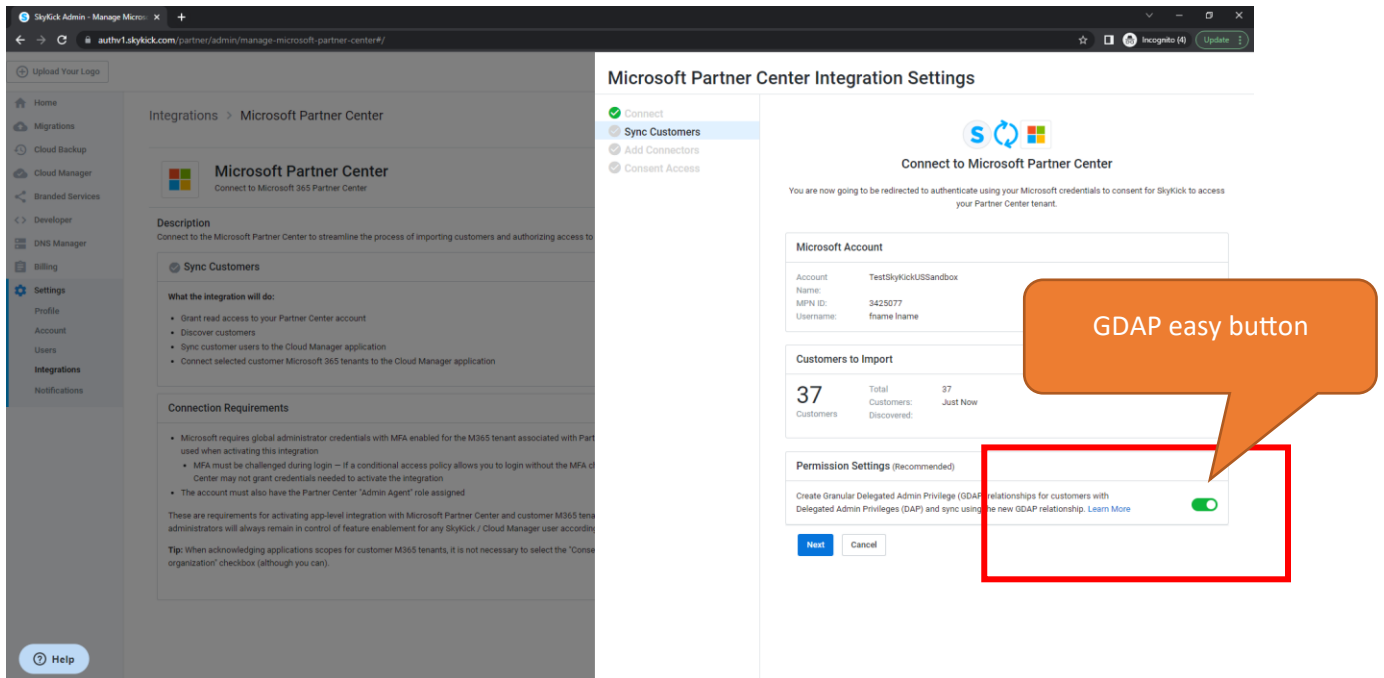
SkyKick Admin - Manage Micros ×
+
authv1.skykick.com/partner/admin/manage-microsoft-partner-center#/
Incognito (4)
Update

Upload Your Logo
Home
Migrations
Cloud Backup
Cloud Manager
Branded Services
Developer
DNS Manager
Billing
Settings
Profile
Account
Users
Integrations
Notifications

Integrations > Microsoft Partner Center

Microsoft Partner Center
Connect to Microsoft 365 Partner Center

Description
Connect to the Microsoft Partner Center to streamline the process of importing customers and authorizing access to

Sync Customers

What the integration will do:
• Grant read access to your Partner Center account
• Discover customers
• Sync customer users to the Cloud Manager application
• Connect selected customer Microsoft 365 tenants to the Cloud Manager application

Connection Requirements
• Microsoft requires global administrator credentials with MFA enabled for the M365 tenant associated with Part used when activating this integration
• MFA must be challenged during login — If a conditional access policy allows you to login without the MFA c Center may not grant credentials needed to activate the integration
• The account must also have the Partner Center "Admin Agent" role assigned

These are requirements for activating app-level integration with Microsoft Partner Center and customer M365 tena administrators will always remain in control of feature enablement for any SkyKick / Cloud Manager user accordin

Tip: When acknowledging applications scopes for customer M365 tenants, it is not necessary to select the "Conse organization" checkbox (although you can).

Help

Microsoft Partner Center Integration Settings

Connect
Sync Customers
Add Connectors
Consent Access

Connect to Microsoft Partner Center

You are now going to be redirected to authenticate using your Microsoft credentials to consent for SkyKick to access your Partner Center tenant.

Microsoft Account
Account Name: TestSkyKickUSSandbox
MPN ID: 3425077
Username: fname lname

Customers to Import
37
Customers
Total Customers: 37
Discovered: Just Now

Permission Settings (Recommended)
Create Granular Delegated Admin Privilege (GDAP) relationships for customers with Delegated Admin Privileges (DAP) and sync using the new GDAP relationship. Learn More

Next
Cancel

GDAP easy button